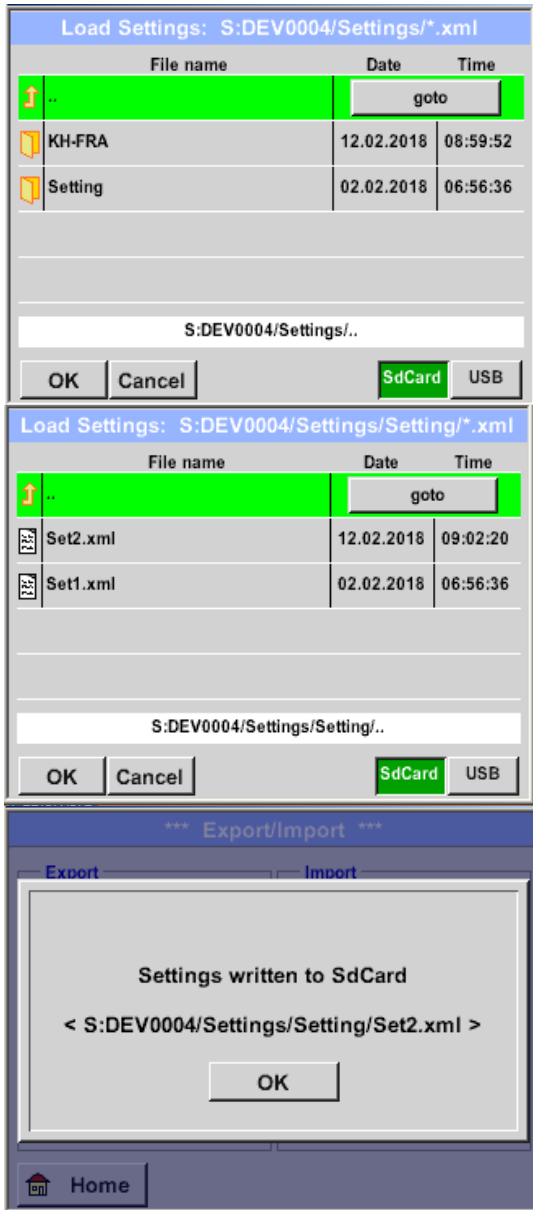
Load Settings: S:DEV0004/Settings/*.xml

| | File name | Date | Time |
|---|---|---|---|
| | .. | goto | |
| | KH-FRA | 12.02.2018 | 08:59:52 |
| | Setting | 02.02.2018 | 06:56:36 |

S:DEV0004/Settings/..

OK Cancel SdCard USB

Load Settings: S:DEV0004/Settings/Setting/*.xml

| | File name | Date | Time |
|---|---|---|---|
| | .. | goto | |
| | Set2.xml | 12.02.2018 | 09:02:20 |
| | Set1.xml | 02.02.2018 | 06:56:36 |

S:DEV0004/Settings/Setting/..

OK Cancel SdCard USB

*** Export/Import ***

Export Import

Settings written to SdCard

< S:DEV0004/Settings/Setting/Set2.xml >

OK

Home